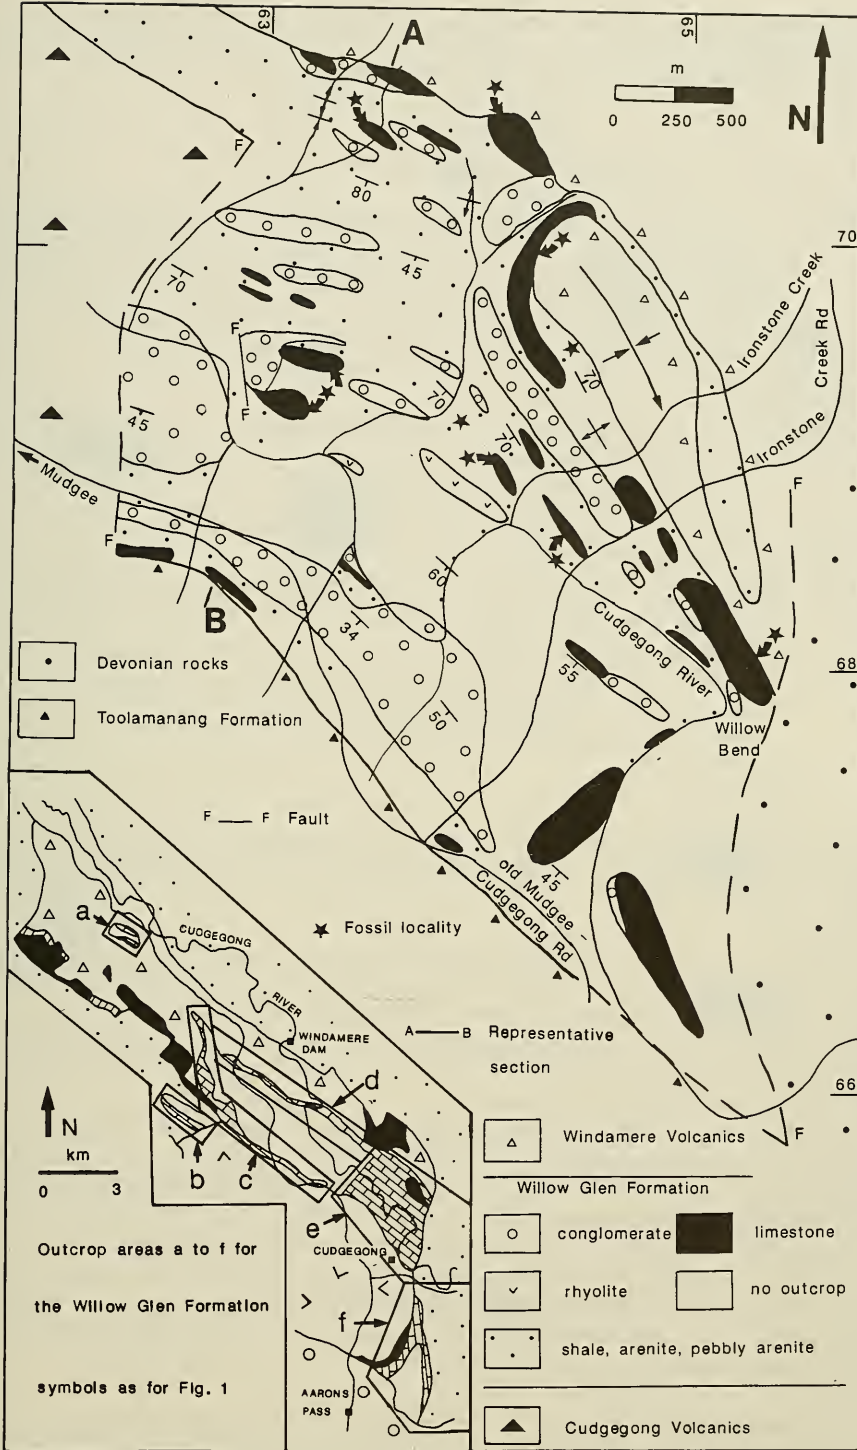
63
65
A
m
0 250 500
N
F
80
45
70
70
Ironstone Creek
Ironstone Creek Rd
F
F
45
70
70
70
Mudgee
F
B
60
34
50
55
Cudgegong River
Willow Bend
68
45
old Mudgee - Cudgegong Rd
F
66
F
Devonian rocks
Toolamanang Formation
F —— F Fault
Fossil locality
A —— B Representative section
a
CUDGEGONG
RIVER
WINDAMERE DAM
d
N
km
0 3
b
c
e
CUDGEGONG
f
AARONS PASS
Outcrop areas a to f for the Willow Glen Formation
symbols as for Fig. 1
Windamere Volcanics
Willow Glen Formation
conglomerate
limestone
rhyolite
no outcrop
shale, arenite, pebbly arenite
Cudgegong Volcanics